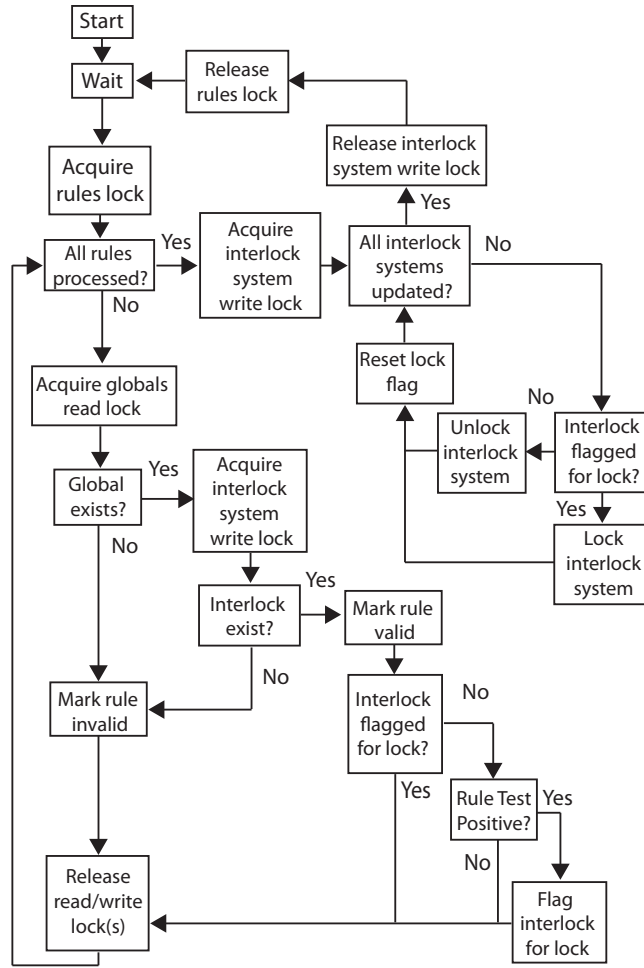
Start

Wait

Release rules lock

Release interlock system write lock

Acquire rules lock

Yes

All rules processed?

Yes

Acquire interlock system write lock

All interlock systems updated?

No

No

Reset lock flag

Acquire globals read lock

No

Unlock interlock system

Interlock flagged for lock?

Yes

Global exists?

Yes

Acquire interlock system write lock

Yes

Lock interlock system

No

Yes

Interlock exist?

Mark rule valid

No

Mark rule invalid

Interlock flagged for lock?

No

Yes

Rule Test Positive?

Yes

No

Release read/write lock(s)

Flag interlock for lock